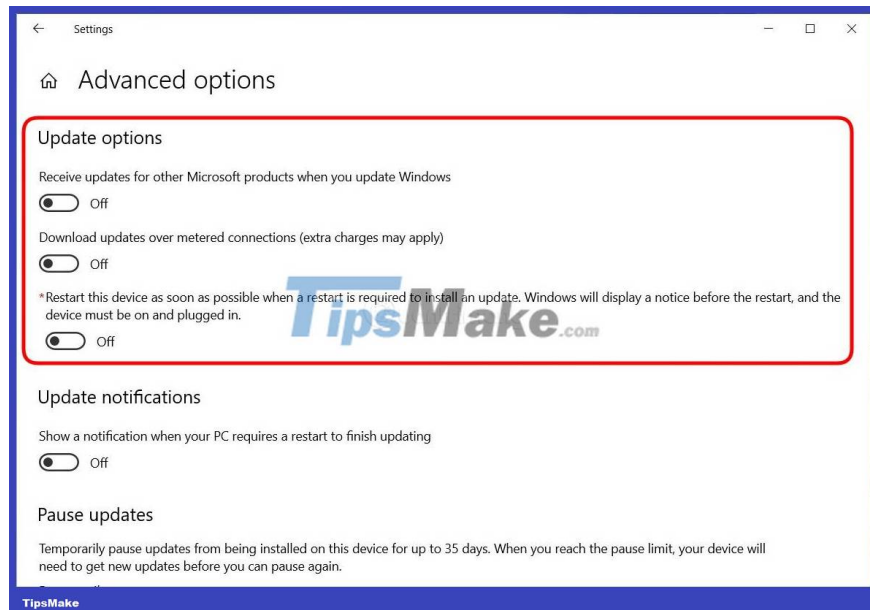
← Settings

Advanced options

Update options

Receive updates for other Microsoft products when you update Windows

Off

Download updates over metered connections (extra charges may apply)

Off

*Restart this device as soon as possible when a restart is required to install an update. Windows will display a notice before the restart, and the device must be on and plugged in.

Off

TipsMake.com

Update notifications

Show a notification when your PC requires a restart to finish updating

Off

Pause updates

Temporarily pause updates from being installed on this device for up to 35 days. When you reach the pause limit, your device will need to get new updates before you can pause again.

TipsMake